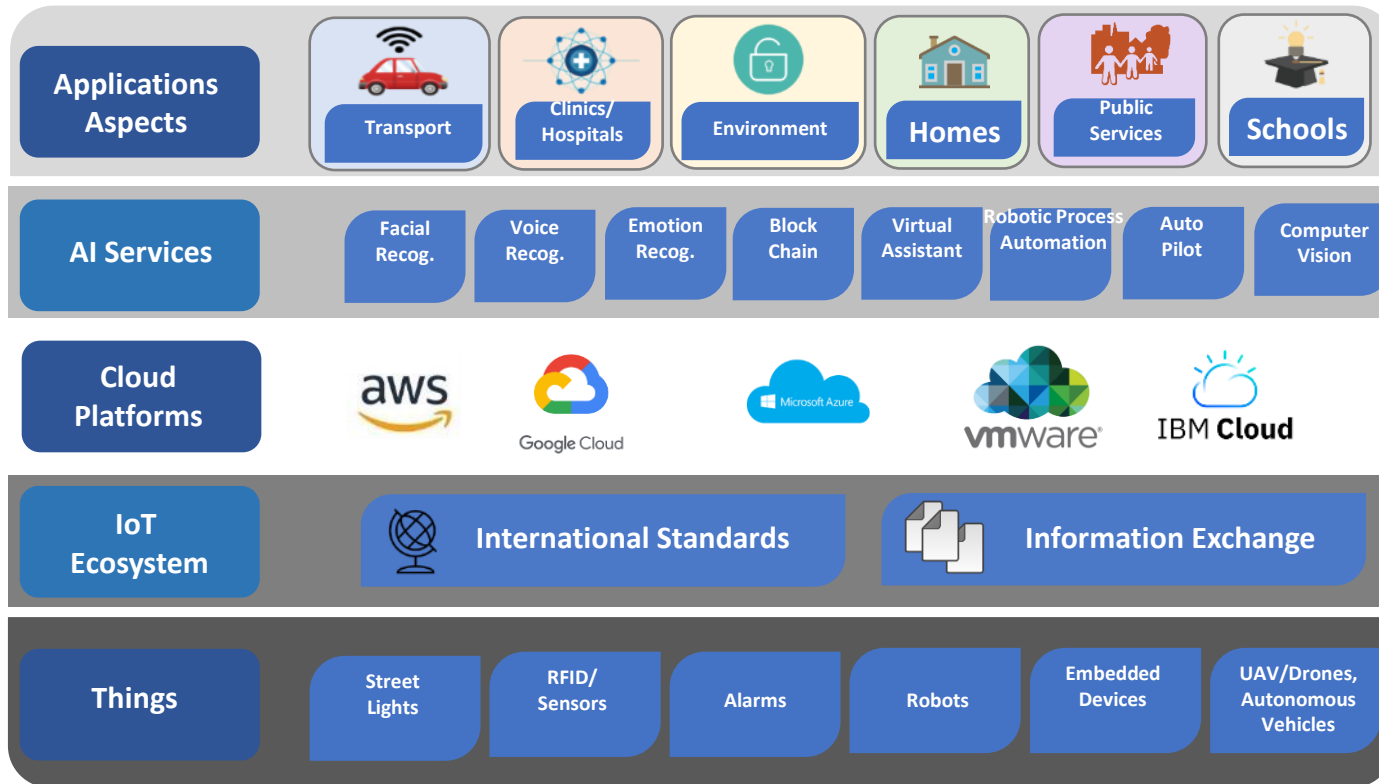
Applications Aspects

Transport

Clinics/ Hospitals

Environment

Homes

Public Services

Schools

AI Services

Facial Recog.

Voice Recog.

Emotion Recog.

Block Chain

Virtual Assistant

Robotic Process Automation

Auto Pilot

Computer Vision

Cloud Platforms

aws

Google Cloud

Microsoft Azure

vmware

IBM Cloud

IoT Ecosystem

International Standards

Information Exchange

Things

Street Lights

RFID/ Sensors

Alarms

Robots

Embedded Devices

UAV/Drones, Autonomous Vehicles